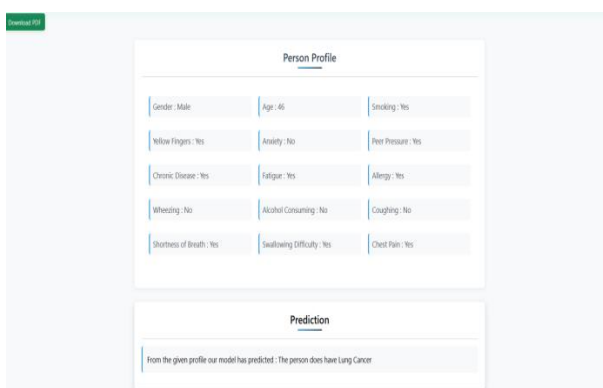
Download PDF

Person Profile

Gender : Male

Age : 46

Smoking : Yes

Yellow Fingers : Yes

Anxiety : No

Peer Pressure : Yes

Chronic Disease : Yes

Fatigue : Yes

Allergy : Yes

Wheezing : No

Alcohol Consuming : No

Coughing : No

Shortness of Breath : Yes

Swallowing Difficulty : Yes

Chest Pain : Yes

Prediction

From the given profile our model has predicted : The person does have Lung Cancer